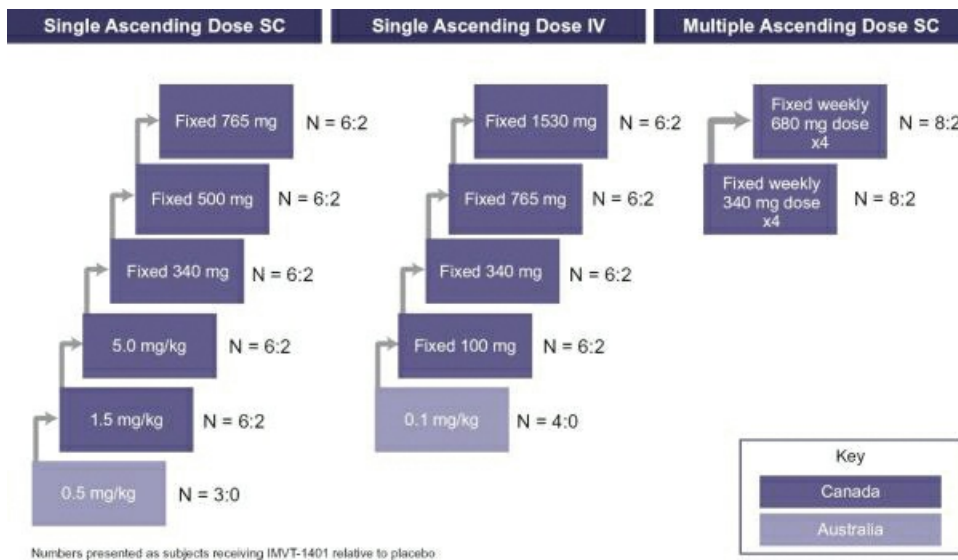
Single Ascending Dose SC

Fixed 765 mg N = 6:2
Fixed 500 mg N = 6:2
Fixed 340 mg N = 6:2
5.0 mg/kg N = 6:2
1.5 mg/kg N = 6:2
0.5 mg/kg N = 3:0

Single Ascending Dose IV

Fixed 1530 mg N = 6:2
Fixed 765 mg N = 6:2
Fixed 340 mg N = 6:2
Fixed 100 mg N = 6:2
0.1 mg/kg N = 4:0

Multiple Ascending Dose SC

Fixed weekly 680 mg dose x4 N = 8:2
Fixed weekly 340 mg dose x4 N = 8:2

Key
Canada
Australia

Numbers presented as subjects receiving IMVT-1401 relative to placebo